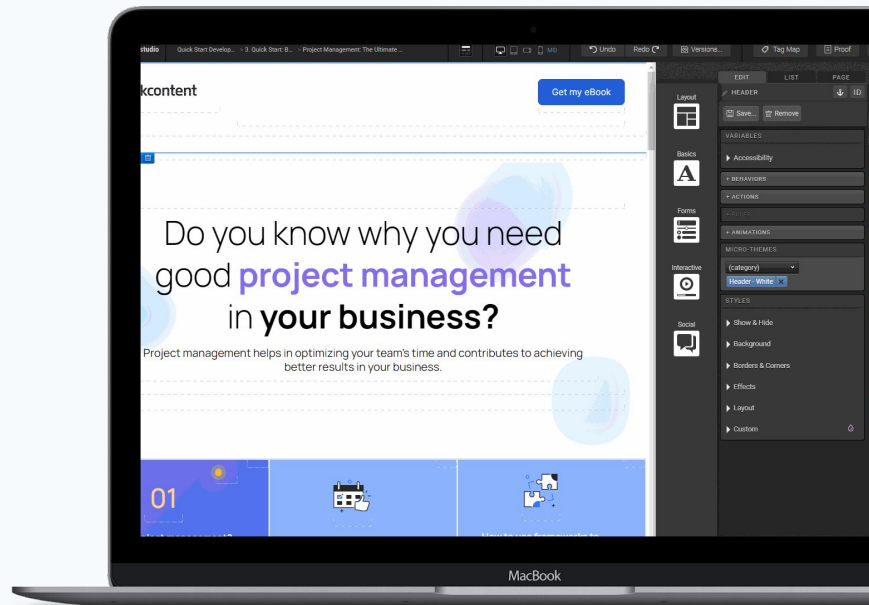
studio Quick Start Develop... > 3. Quick Start: B... > Project Management: The Ultimate ...

MD Undo Redo Versions... Tag Map Proof

kcontent

Get my eBook

Do you know why you need good project management in your business?

Project management helps in optimizing your team's time and contributes to achieving better results in your business.

01

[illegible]

Layout

Basics

Forms

Interactive

Social

EDIT LIST PAGE

HEADER ID

Save... Remove

VARIABLES

Accessibility

+ BEHAVIORS

+ ACTIONS

+ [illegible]

+ ANIMATIONS

MICRO-THEMES

(category)

Header - White

STYLES

Show & Hide

Background

Borders & Corners

Effects

Layout

Custom

MacBook